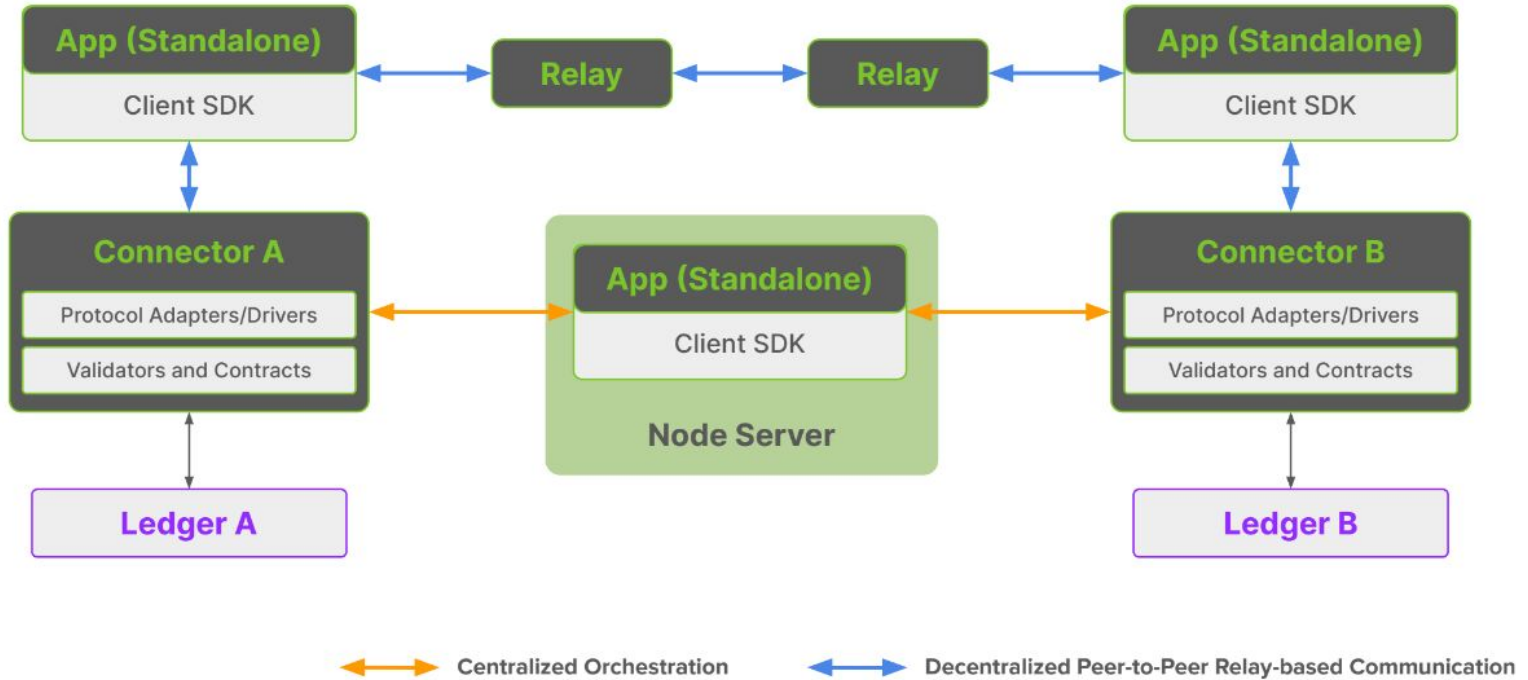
App (Standalone)
Client SDK

Relay

Relay

App (Standalone)
Client SDK

Connector A
Protocol Adapters/Drivers
Validators and Contracts

App (Standalone)
Client SDK
Node Server

Connector B
Protocol Adapters/Drivers
Validators and Contracts

Ledger A

Ledger B

Centralized Orchestration
Decentralized Peer-to-Peer Relay-based Communication